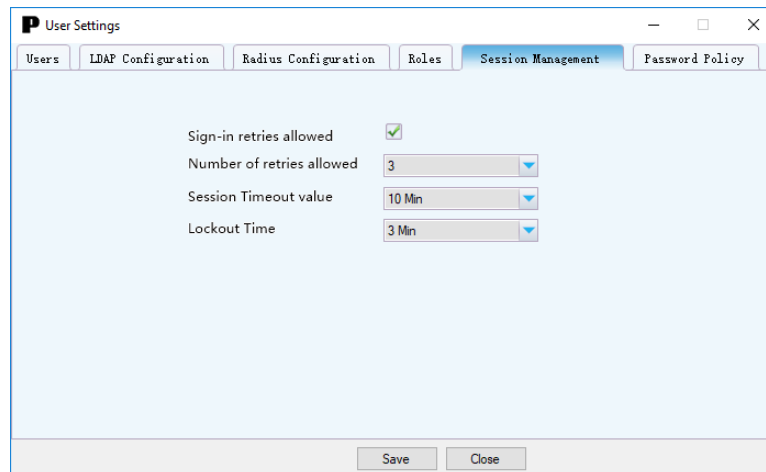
P User Settings

Users | LDAP Configuration | Radius Configuration | Roles | Session Management | Password Policy

Sign-in retries allowed

Number of retries allowed 3

Session Timeout value 10 Min

Lockout Time 3 Min

Save Close